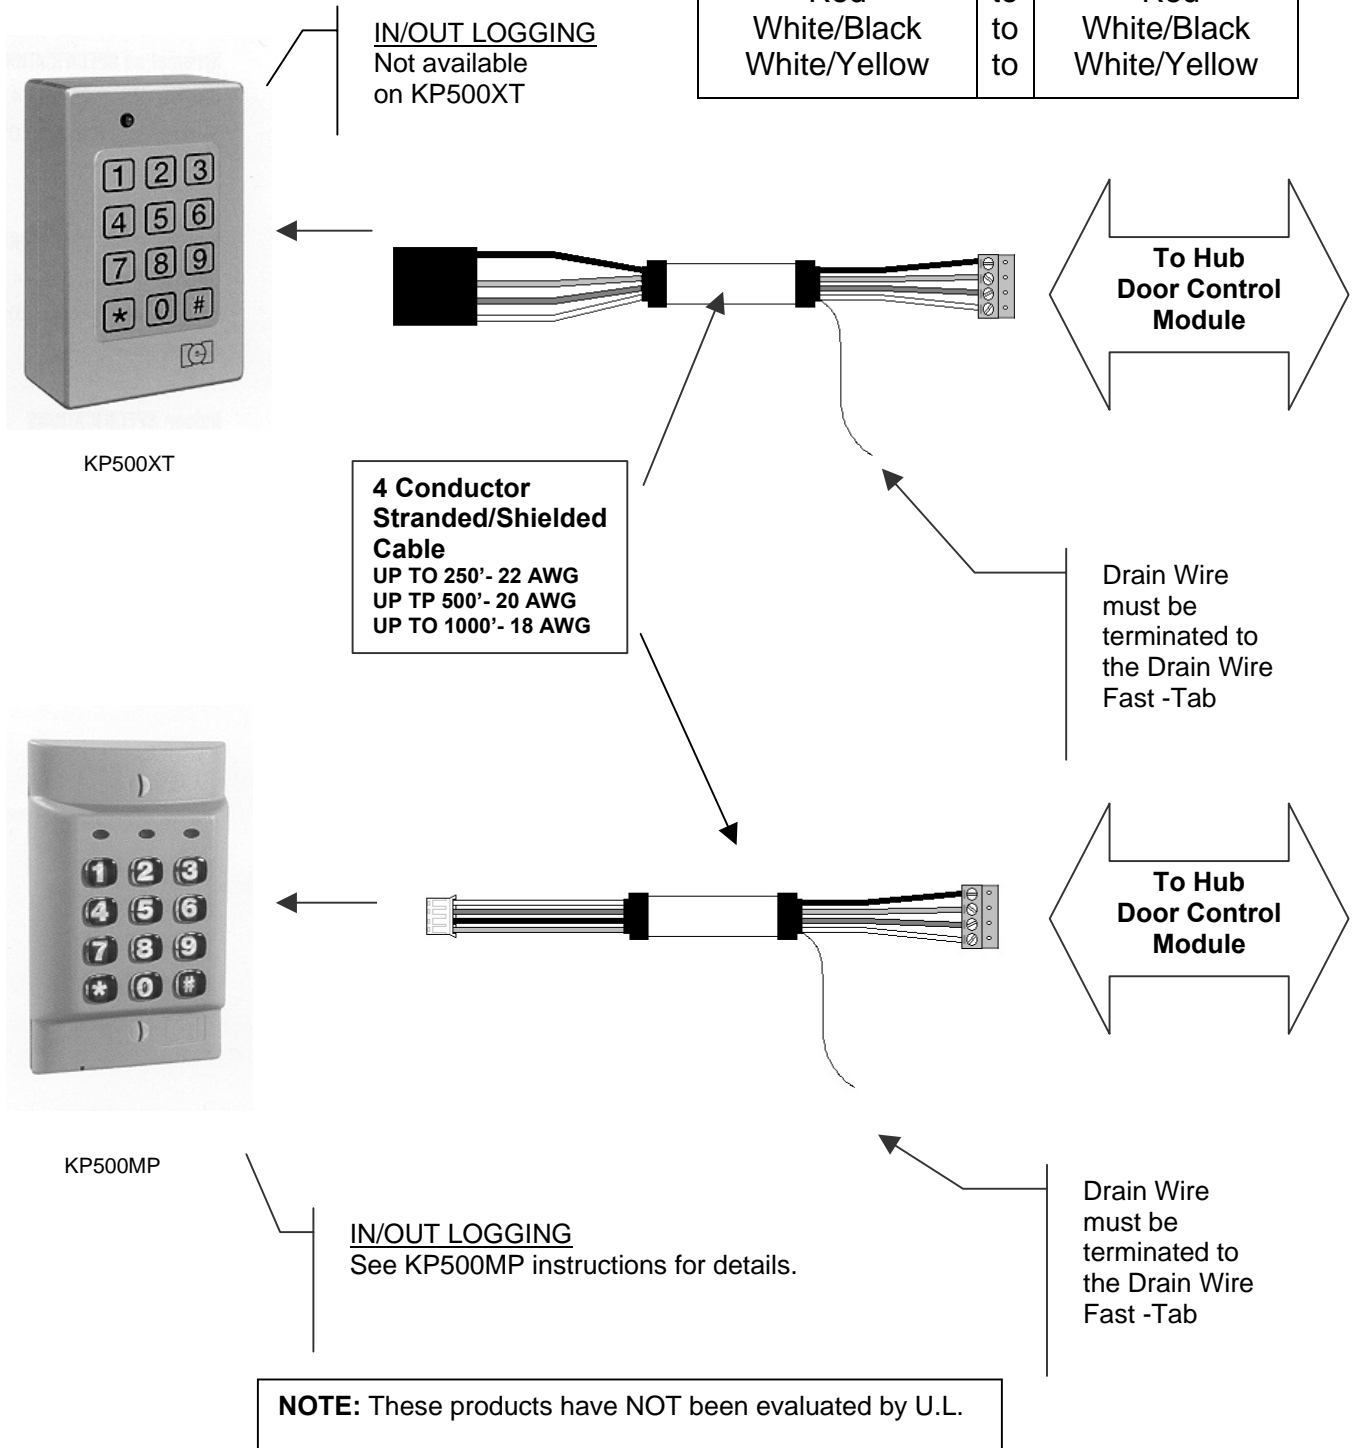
IN/OUT LOGGING
Not available on KP500XT

| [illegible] | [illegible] | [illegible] |
|---|---|---|
| White/Black | to | White/Black |
| White/Yellow | to | White/Yellow |

1 2 3
4 5 6
7 8 9
★ 0 #

KP500XT

To Hub Door Control Module

4 Conductor Stranded/Shielded Cable
UP TO 250'- 22 AWG
UP TP 500'- 20 AWG
UP TO 1000'- 18 AWG

Drain Wire must be terminated to the Drain Wire Fast -Tab

1 2 3
4 5 6
7 8 9
* 0 #

To Hub Door Control Module

KP500MP

IN/OUT LOGGING
See KP500MP instructions for details.

Drain Wire must be terminated to the Drain Wire Fast -Tab

NOTE: These products have NOT been evaluated by U.L.